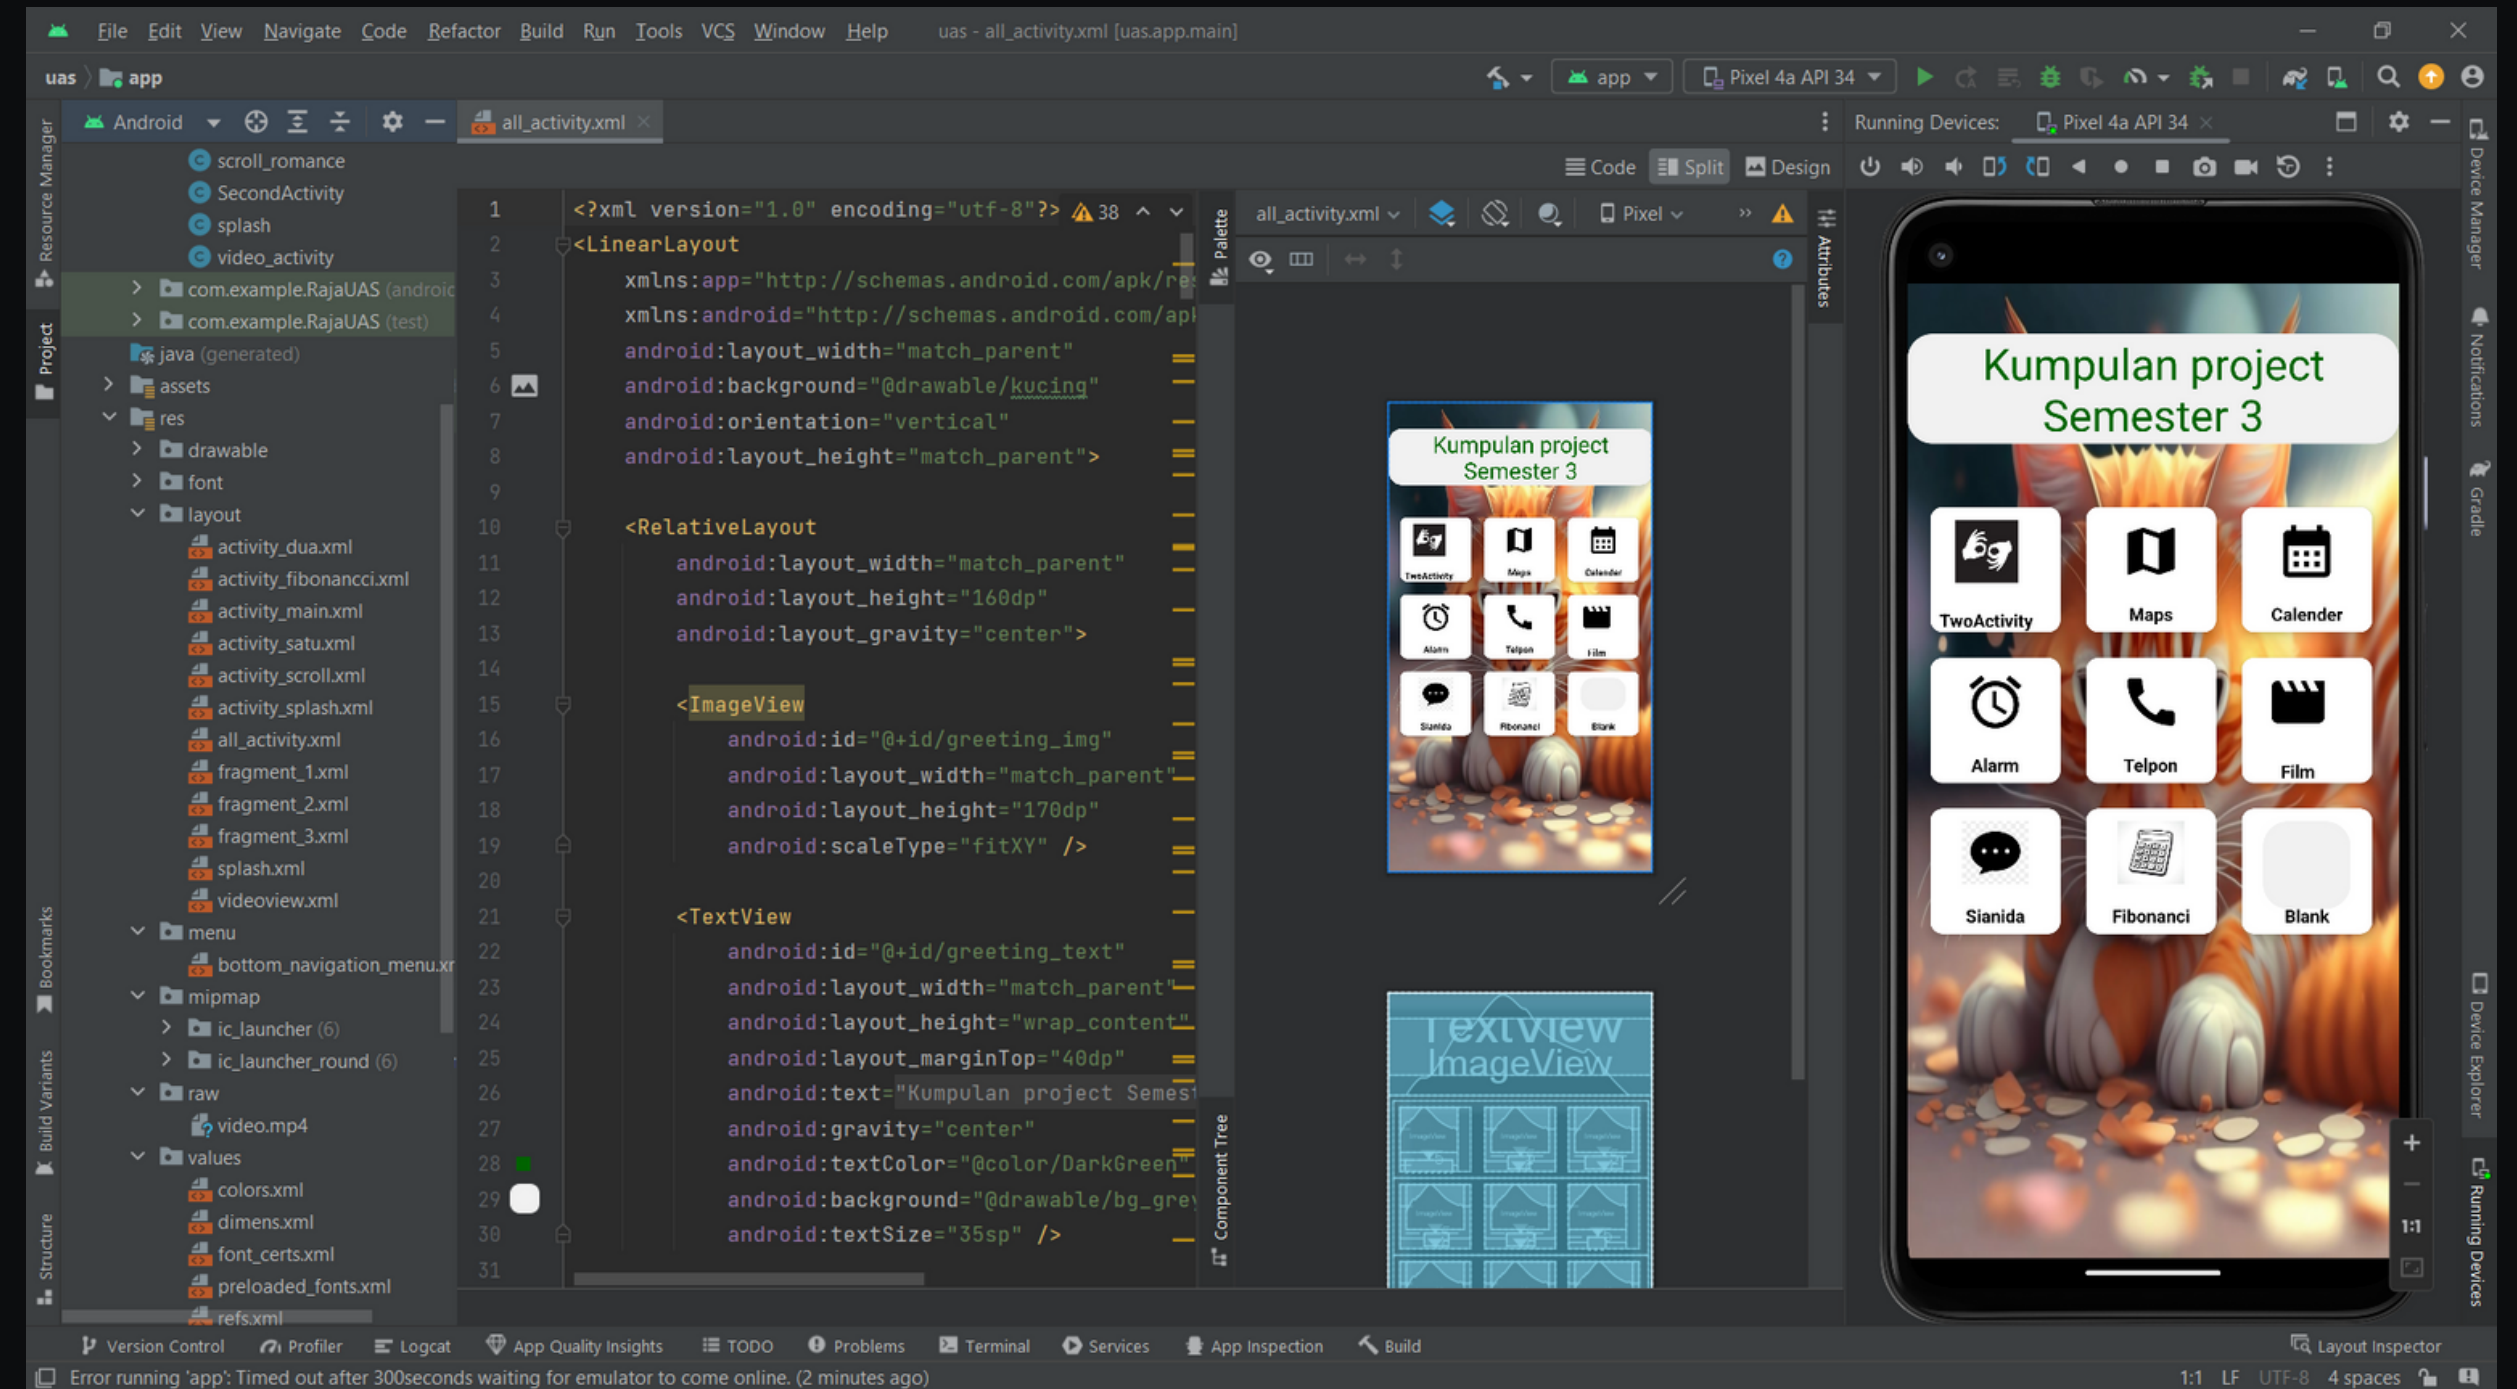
File Edit View Navigate Code Refactor Build Run Tools VCS Window Help uas - all_activity.xml [uas.app.main]

uas app app Pixel 4a API 34

Android all_activity.xml Running Devices: Pixel 4a API 34

scroll_romance
SecondActivity
splash
video_activity
com.example.RajaUAS (androi
com.example.RajaUAS (test)
java (generated)
assets
res
drawable
font
layout
activity_dua.xml
activity_fibonancci.xml
activity_main.xml
activity_satu.xml
activity_scroll.xml
activity_splash.xml
all_activity.xml
fragment_1.xml
fragment_2.xml
fragment_3.xml
splash.xml
videoview.xml
menu
bottom_navigation_menu.x
mipmap
ic_launcher (6)
ic_launcher_round (6)
raw
video.mp4
values
colors.xml
dimens.xml
font_certs.xml
preloaded_fonts.xml
refs.xml

Code Split Design

1 <?xml version="1.0" encoding="utf-8"?> 38
2 <LinearLayout
3 xmlns:app="http://schemas.android.com/apk/re
4 xmlns:android="http://schemas.android.com/apk
5 android:layout_width="match_parent"
6 android:background="@drawable/kucing"
7 android:orientation="vertical"
8 android:layout_height="match_parent">
9
10 <RelativeLayout
11 android:layout_width="match_parent"
12 android:layout_height="160dp"
13 android:layout_gravity="center">
14
15 <ImageView
16 android:id="@+id/greeting_img"
17 android:layout_width="match_parent"
18 android:layout_height="170dp"
19 android:scaleType="fitXY" />
20
21 <TextView
22 android:id="@+id/greeting_text"
23 android:layout_width="match_parent"
24 android:layout_height="wrap_content"
25 android:layout_marginTop="40dp"
26 android:text="Kumpulan project Semest
27 android:gravity="center"
28 android:textColor="@color/DarkGreen"
29 android:background="@drawable/bg_grey
30 android:textSize="35sp" />
31

all_activity.xml Pixel
Palette Attributes Component Tree

Kumpulan project Semester 3
TwoActivity Maps Calender Alarm Telpon Film Sianida Fibonanci Blank

TextView ImageView

Kumpulan project Semester 3
TwoActivity Maps Calender
Alarm Telpon Film
Sianida Fibonanci Blank

Resource Manager Project Bookmarks Build Variants Structure Device Manager Notifications Gradle Device Explorer Running Devices

Version Control Profiler Logcat App Quality Insights TODO Problems Terminal Services App Inspection Build Layout Inspector

Error running 'app': Timed out after 300seconds waiting for emulator to come online. (2 minutes ago) 1:1 LF UTF-8 4 spaces